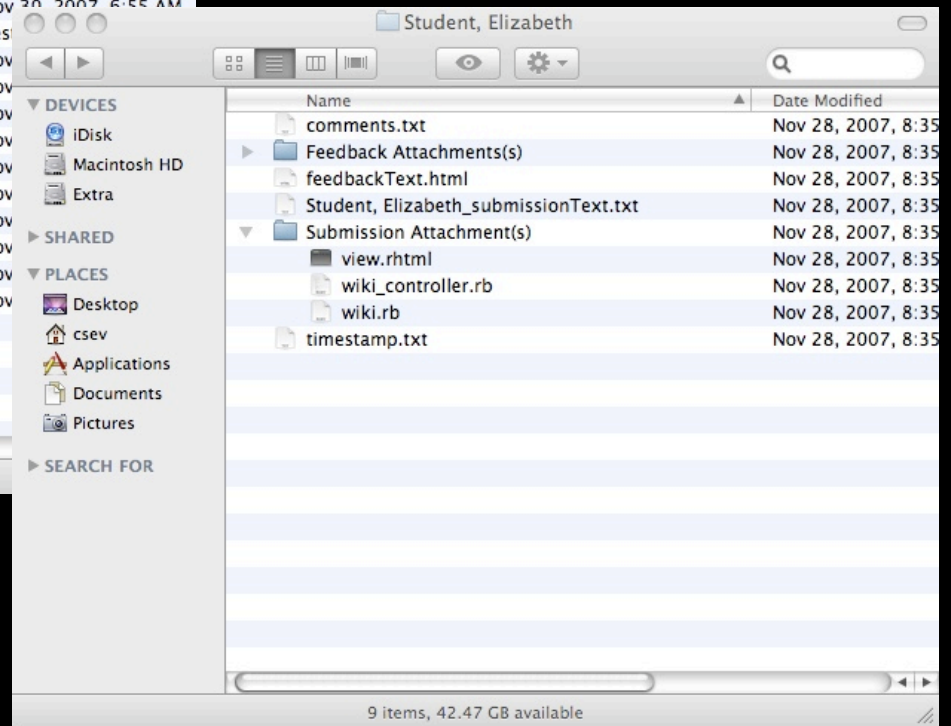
ov 30, 2007, 6:55 AM

Student, Elizabeth

DEVICES
iDisk
Macintosh HD
Extra
SHARED
PLACES
Desktop
csev
Applications
Documents
Pictures
SEARCH FOR

| Name | Date Modified |
|---|---|
| comments.txt | Nov 28, 2007, 8:35 |
| Feedback Attachments(s) | Nov 28, 2007, 8:35 |
| feedbackText.html | Nov 28, 2007, 8:35 |
| Student, Elizabeth_submissionText.txt | Nov 28, 2007, 8:35 |
| Submission Attachment(s) | Nov 28, 2007, 8:35 |
| view.rhtml | Nov 28, 2007, 8:35 |
| wiki_controller.rb | Nov 28, 2007, 8:35 |
| wiki.rb | Nov 28, 2007, 8:35 |
| timestamp.txt | Nov 28, 2007, 8:35 |

9 items, 42.47 GB available